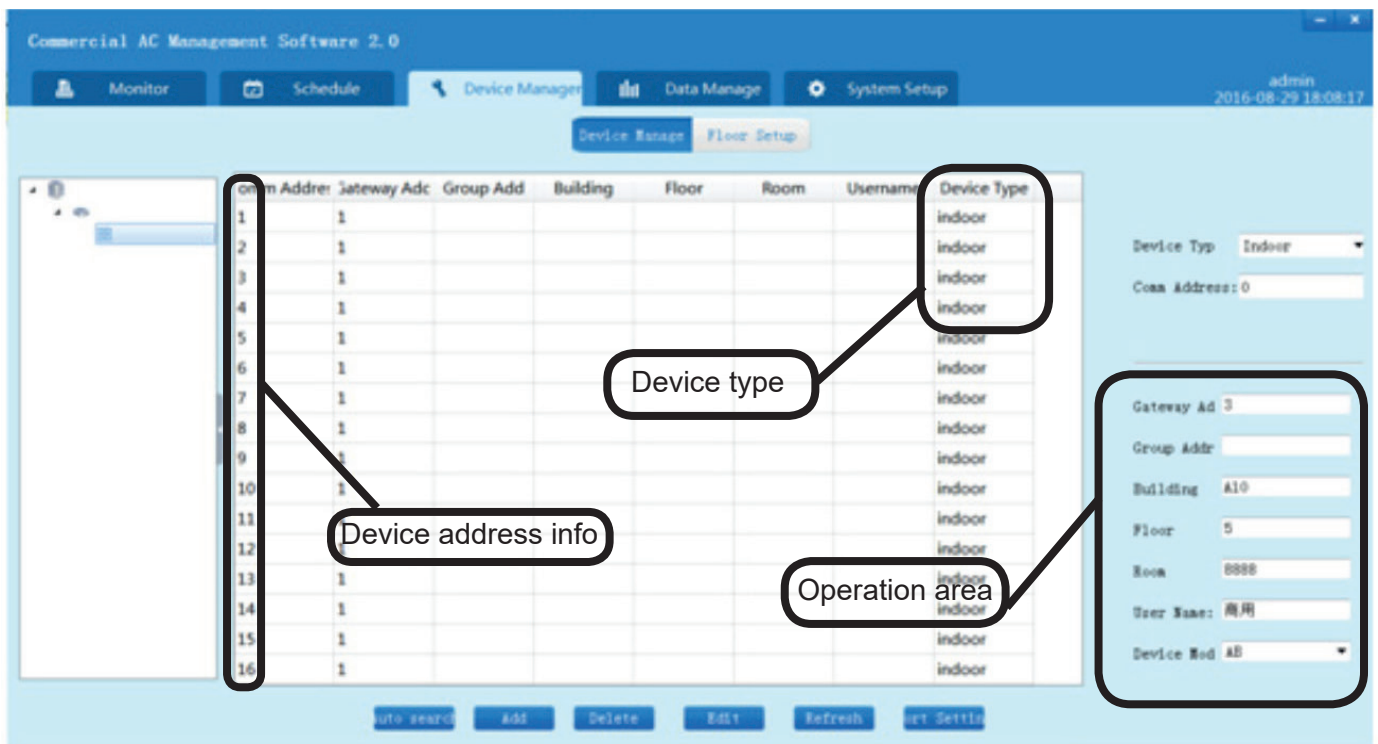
Commercial AC Management Software 2.0

Monitor | Schedule | Device Manager | Data Manage | System Setup

admin
2016-08-29 18:08:17

Device Manage | Floor Setup

| omm Addre | Gateway Adc | Group Add | Building | Floor | Room | Username | Device Type |
|---|---|---|---|---|---|---|---|
| 1 | 1 | | | | | | indoor |
| 2 | 1 | | | | | | indoor |
| 3 | 1 | | | | | | indoor |
| 4 | 1 | | | | | | indoor |
| 5 | 1 | | | | | | indoor |
| 6 | 1 | | | | | | indoor |
| 7 | 1 | | | | | | indoor |
| 8 | 1 | | | | | | indoor |
| 9 | 1 | | | | | | indoor |
| 10 | 1 | | | | | | indoor |
| 11 | | | | | | | indoor |
| 12 | | | | | | | indoor |
| 13 | 1 | | | | | | indoor |
| 14 | 1 | | | | | | indoor |
| 15 | 1 | | | | | | indoor |
| 16 | 1 | | | | | | indoor |

Device type

Device address info

Operation area

Device Typ Indoor
Comm Address: 0

Gateway Ad 3
Group Addr
Building A10
Floor 5
Room 8888
User Name: 商用
Device Mod AB

uto searc | Add | Delete | Edit | Refresh | ort Settin